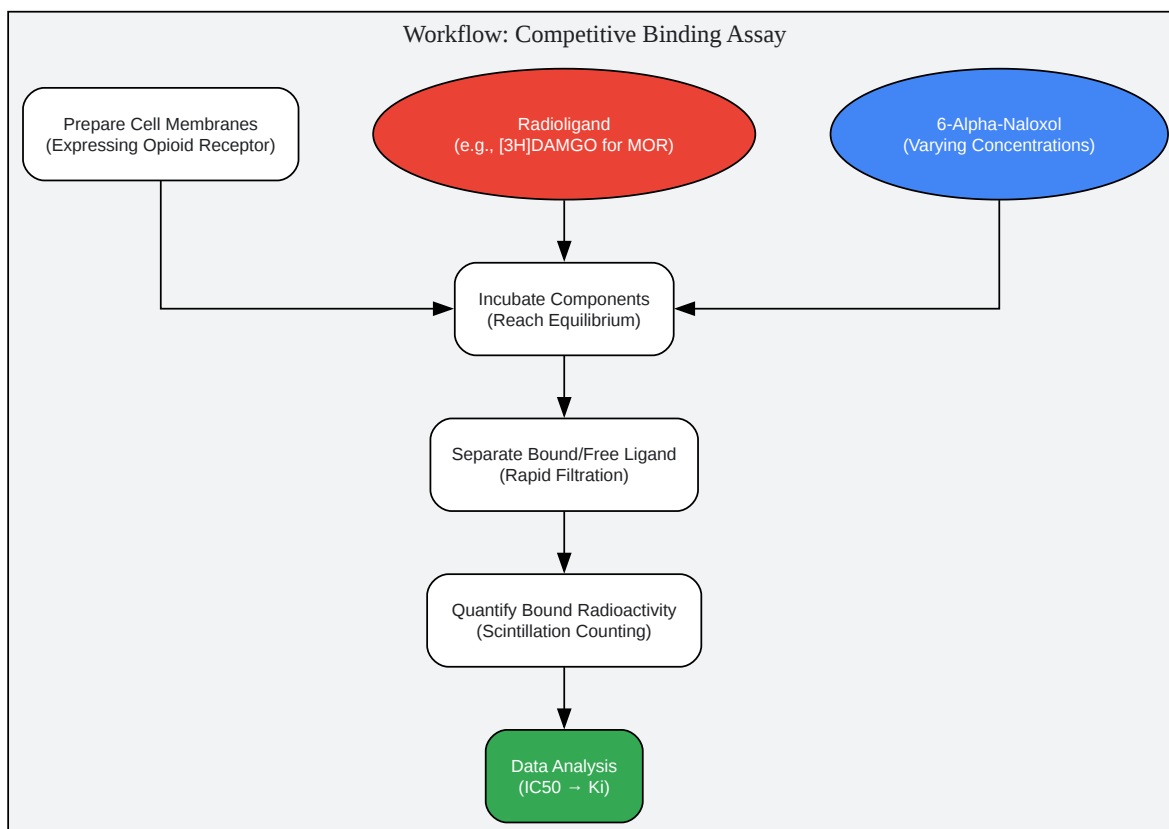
Workflow: Competitive Binding Assay

Prepare Cell Membranes
(Expressing Opioid Receptor)

Radioligand
(e.g., [3H]DAMGO for MOR)

6-Alpha-Naloxol
(Varying Concentrations)

Incubate Components
(Reach Equilibrium)

Separate Bound/Free Ligand
(Rapid Filtration)

Quantify Bound Radioactivity
(Scintillation Counting)

Data Analysis
(IC50 → Ki)